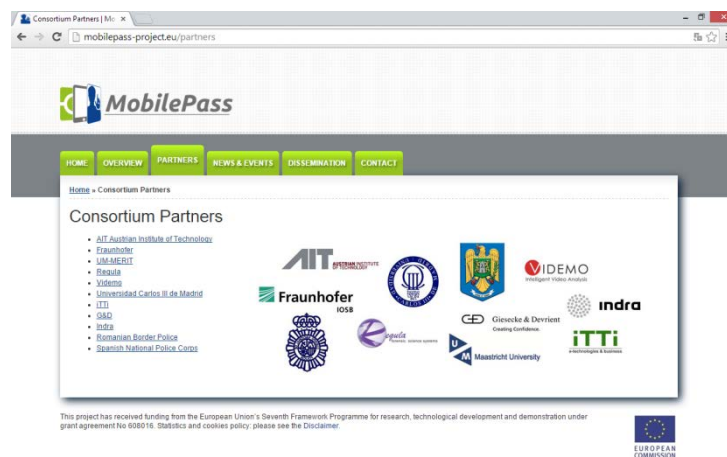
Consortium Partners | Mo ×

mobilepass-project.eu/partners

MobilePass

HOME OVERVIEW PARTNERS NEWS & EVENTS DISSEMINATION CONTACT

Home » Consortium Partners

Consortium Partners

- AIT Austrian Institute of Technology
- Fraunhofer
- UM-MERIT
- Regula
- Videmo
- Universidad Carlos III de Madrid
- ITTI
- G&D
- Indra
- Romanian Border Police
- Spanish National Police Corps

AIT AUSTRIAN INSTITUTE OF TECHNOLOGY

VIDEMO Intelligent Video Analysis

Fraunhofer IOSB

indra

Giesecke & Devrient Creating Confidence.

Regula

Maastricht University

iTTi

This project has received funding from the European Union's Seventh Framework Programme for research, technological development and demonstration under grant agreement No 608016. Statistics and cookies policy: please see the Disclaimer.

EUROPEAN COMMISSION